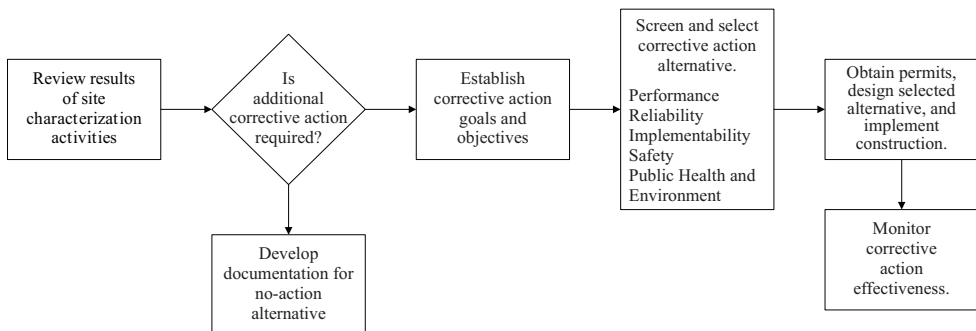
Review results of site characterization activities

Is additional corrective action required?

Develop documentation for no-action alternative

Establish corrective action goals and objectives

Screen and select corrective action alternative.

Performance
Reliability
Implementability
Safety
Public Health and Environment

Obtain permits, design selected alternative, and implement construction.

Monitor corrective action effectiveness.